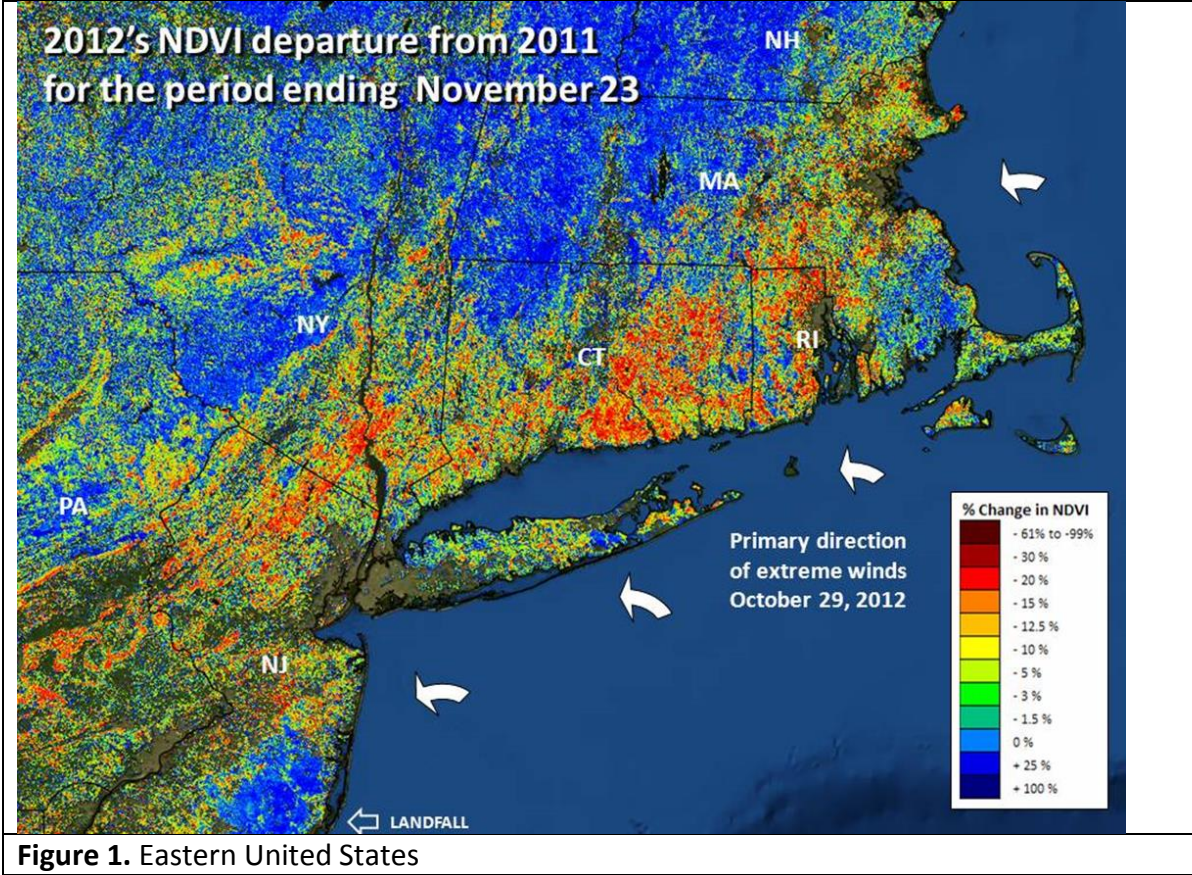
2012's NDVI departure from 2011 for the period ending November 23

NH

MA

NY

CT

RI

PA

NJ

Primary direction of extreme winds October 29, 2012

% Change in NDVI
- 61% to -99%
- 30 %
- 20 %
- 15 %
- 12.5 %
- 10 %
- 5 %
- 3 %
- 1.5 %
0 %
+ 25 %
+ 100 %

LANDFALL

**Figure 1.** Eastern United States